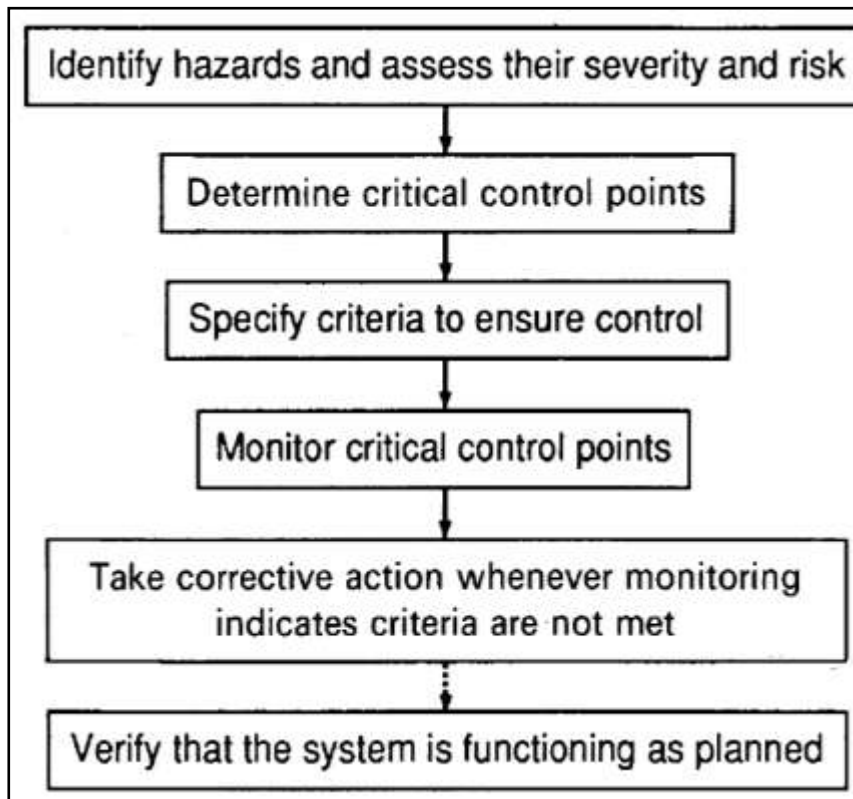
Identify hazards and assess their severity and risk

Determine critical control points

Specify criteria to ensure control

Monitor critical control points

Take corrective action whenever monitoring indicates criteria are not met

Verify that the system is functioning as planned